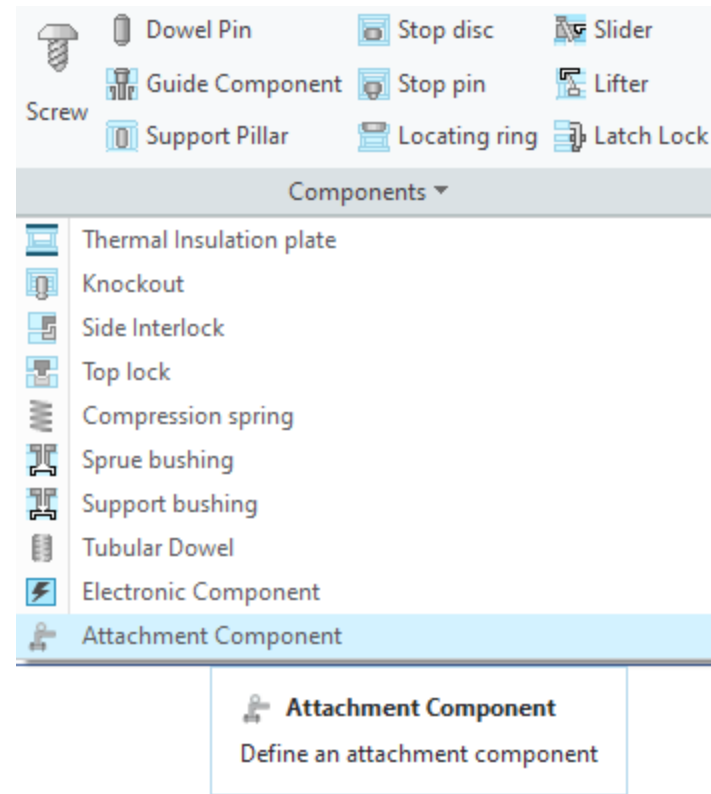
Screw
Dowel Pin
Guide Component
Support Pillar
Stop disc
Stop pin
Locating ring
Slider
Lifter
Latch Lock

Components ▾

Thermal Insulation plate
Knockout
Side Interlock
Top lock
Compression spring
Sprue bushing
Support bushing
Tubular Dowel
Electronic Component
Attachment Component

Attachment Component
Define an attachment component